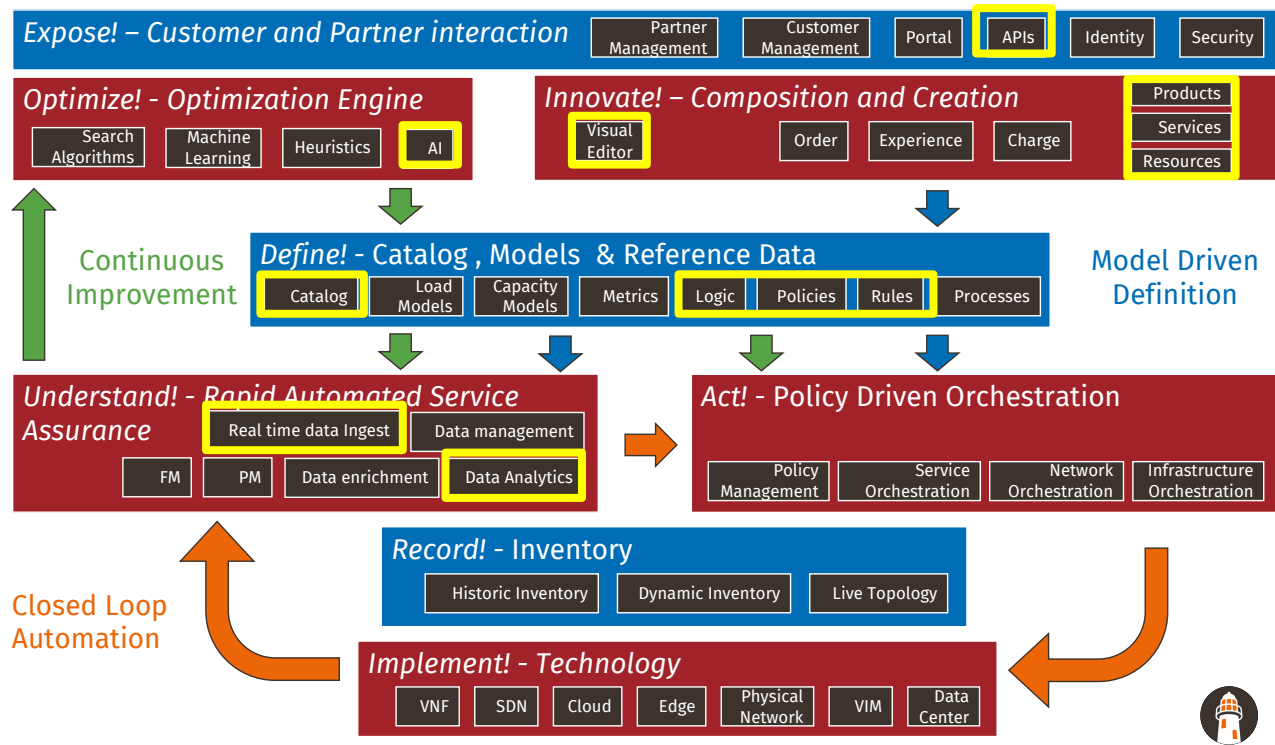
Expose! – Customer and Partner interaction

Partner Management

Customer Management

Portal

APIs

Identity

Security

Optimize! - Optimization Engine

Search Algorithms

Machine Learning

Heuristics

AI

Innovate! – Composition and Creation

Visual Editor

Order

Experience

Charge

Products

Services

Resources

Continuous Improvement

Define! - Catalog , Models & Reference Data

Catalog

Load Models

Capacity Models

Metrics

Logic

Policies

Rules

Processes

Model Driven Definition

Understand! - Rapid Automated Service Assurance

Real time data Ingest

Data management

FM

PM

Data enrichment

Data Analytics

Act! - Policy Driven Orchestration

Policy Management

Service Orchestration

Network Orchestration

Infrastructure Orchestration

Record! - Inventory

Historic Inventory

Dynamic Inventory

Live Topology

Closed Loop Automation

Implement! - Technology

VNF

SDN

Cloud

Edge

Physical Network

VIM

Data Center